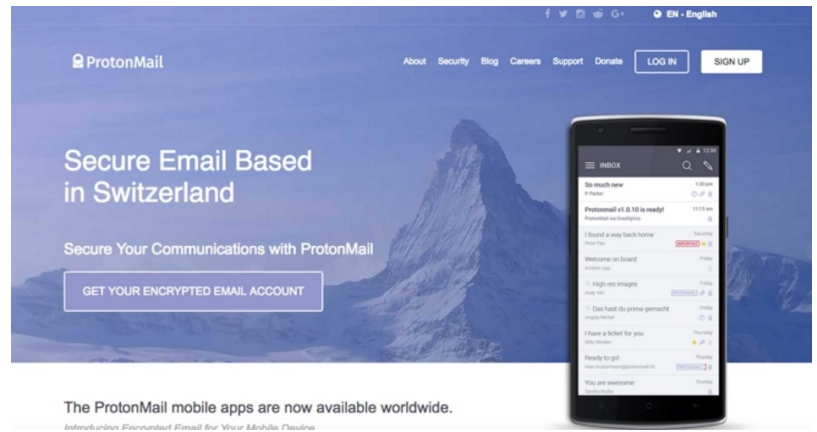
EN - English

ProtonMail

About Security Blog Careers Support Donate LOG IN SIGN UP

Secure Email Based in Switzerland

Secure Your Communications with ProtonMail

GET YOUR ENCRYPTED EMAIL ACCOUNT

INBOX

So much new
1:30 pm

Protonmail v1.0.10 is ready!
11:13 am

I found a way back home
Saturday

Welcome on board
Friday

High res images
Friday

Das hast du prima gemacht
Friday

I have a ticket for you
Thursday

Ready to go!
Thursday

You are awesome
Thursday

The ProtonMail mobile apps are now available worldwide.

Introducing Encrypted Email for Your Mobile Device